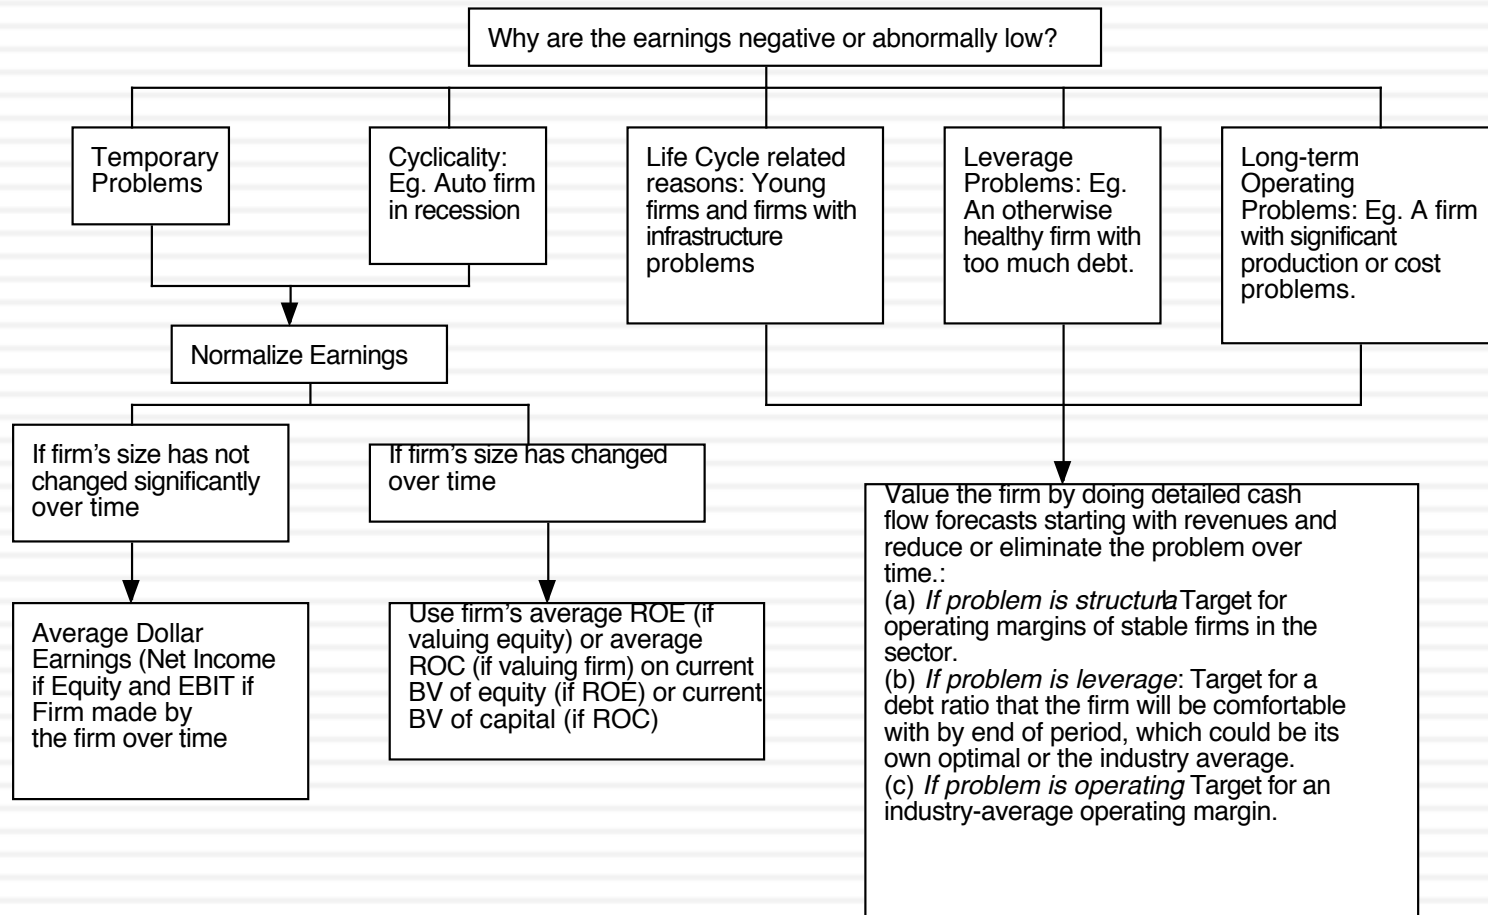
Why are the earnings negative or abnormally low?

Temporary Problems

Cyclicality: Eg. Auto firm in recession

Life Cycle related reasons: Young firms and firms with infrastructure problems

Leverage Problems: Eg. An otherwise healthy firm with too much debt.

Long-term Operating Problems: Eg. A firm with significant production or cost problems.

Normalize Earnings

If firm's size has not changed significantly over time

If firm's size has changed over time

Average Dollar Earnings (Net Income if Equity and EBIT if Firm made by the firm over time

Use firm's average ROE (if valuing equity) or average ROC (if valuing firm) on current BV of equity (if ROE) or current BV of capital (if ROC)

Value the firm by doing detailed cash flow forecasts starting with revenues and reduce or eliminate the problem over time.:
(a) *If problem is structurla* Target for operating margins of stable firms in the sector.
(b) *If problem is leverage*: Target for a debt ratio that the firm will be comfortable with by end of period, which could be its own optimal or the industry average.
(c) *If problem is operating* Target for an industry-average operating margin.